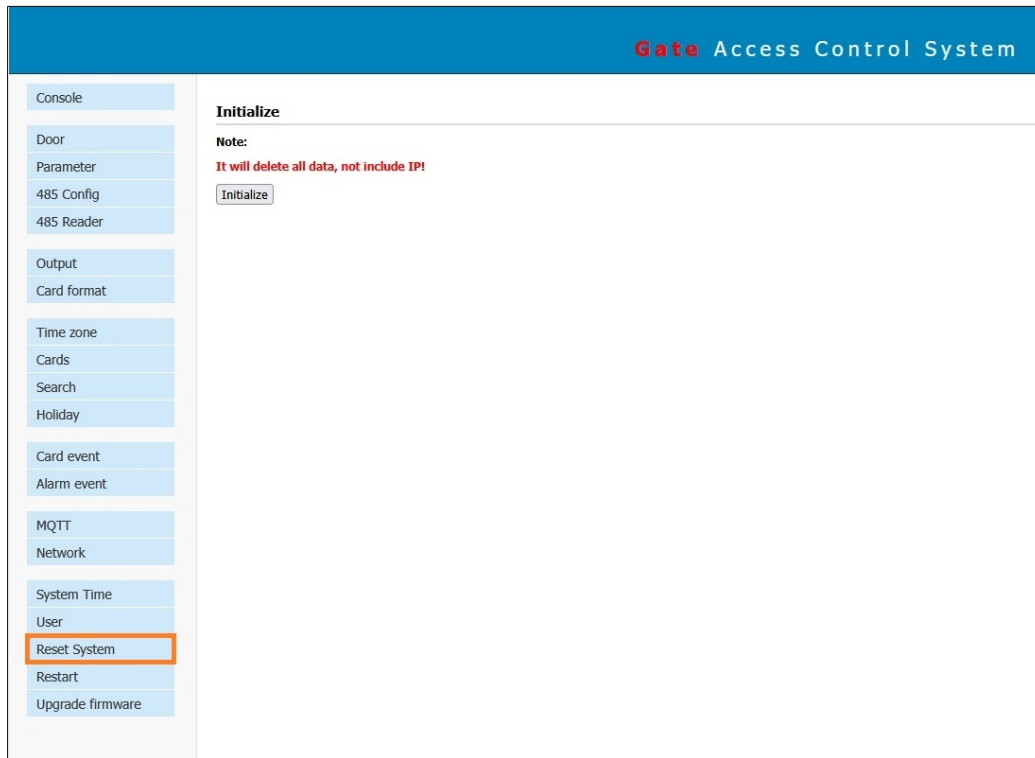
Gate Access Control System

Console

Door
Parameter
485 Config
485 Reader

Output
Card format

Time zone
Cards
Search
Holiday

Card event
Alarm event

MQTT
Network

System Time
User
Reset System
Restart
Upgrade firmware

Initialize

Note:

It will delete all data, not include IP!

Initialize